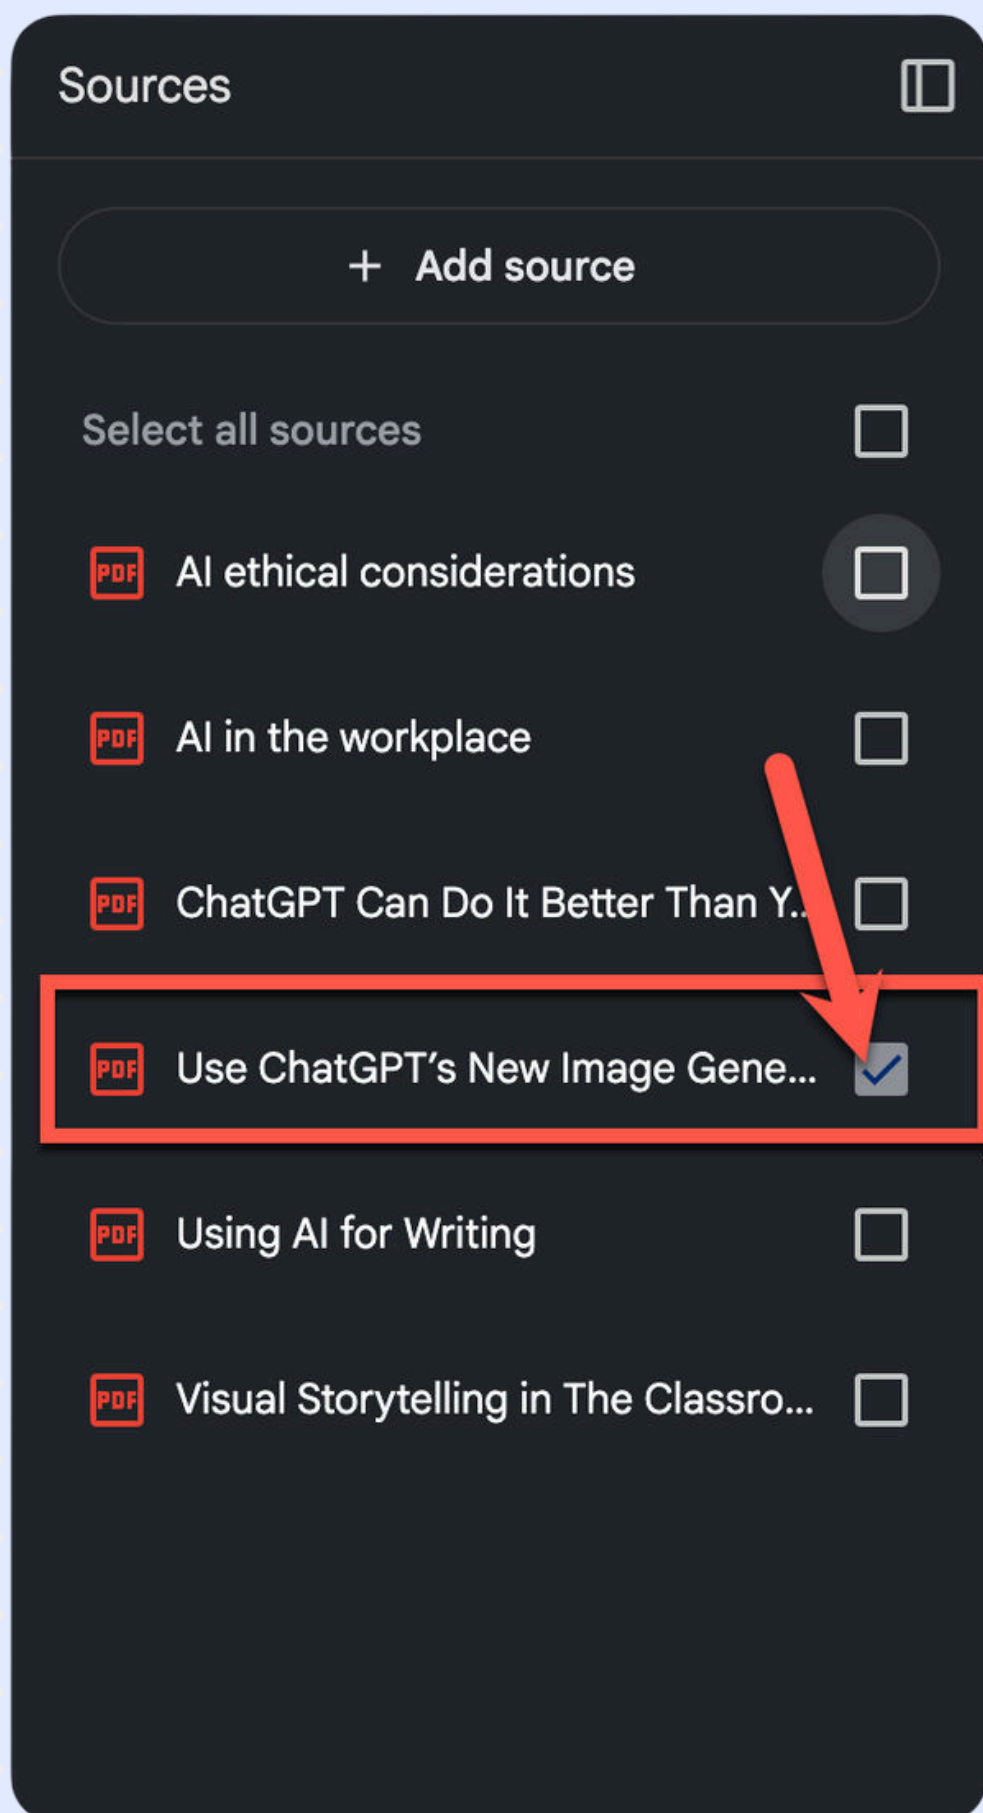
Sources

+ Add source

Select all sources

PDF AI ethical considerations

PDF AI in the workplace

PDF ChatGPT Can Do It Better Than Y...

PDF Use ChatGPT's New Image Gene...

PDF Using AI for Writing

PDF Visual Storytelling in The Classro...